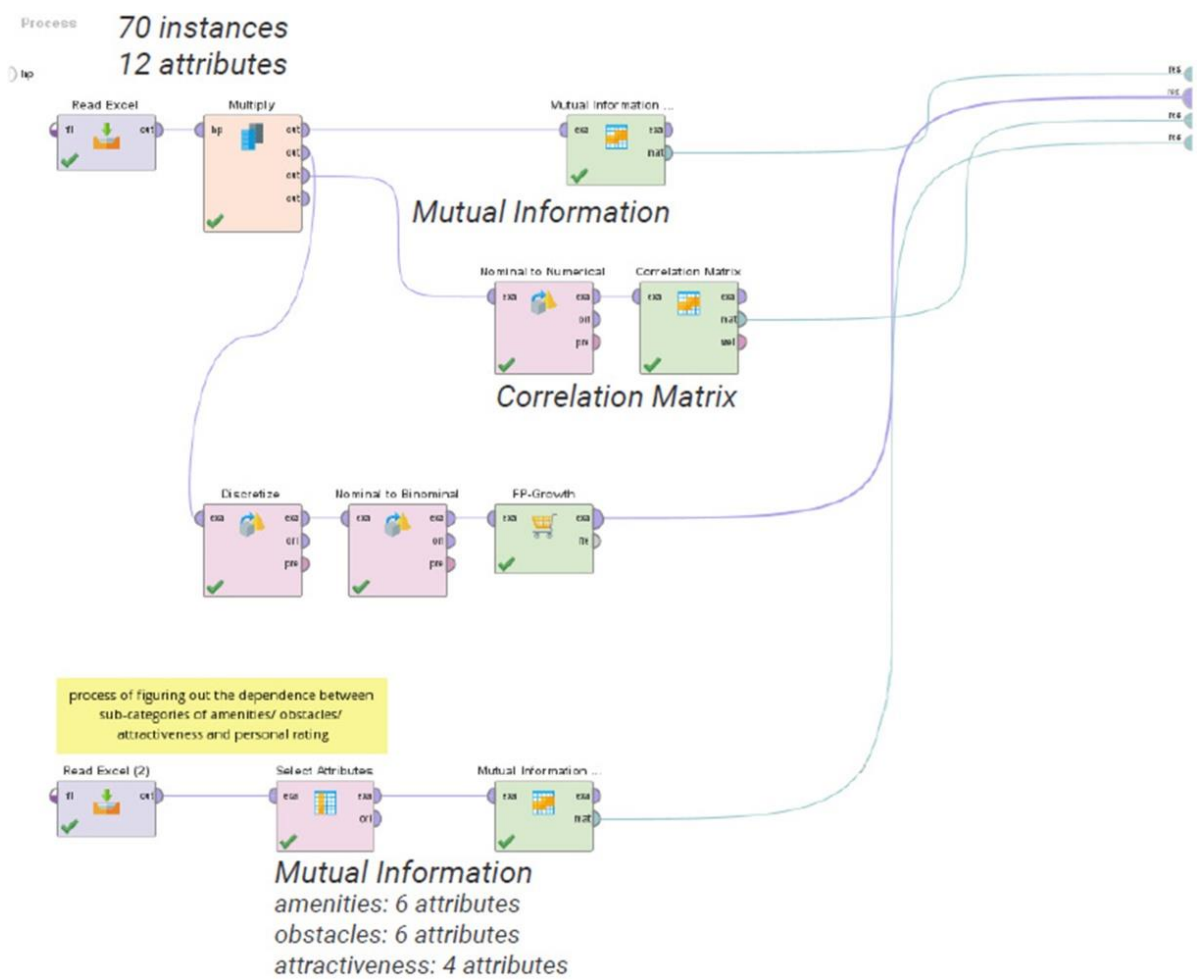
Process
70 instances
12 attributes
inp

Read Excel
fil out

Multiply
inp out out out out

Mutual Information ...
exa exa mat

Mutual Information

Nominal to Numerical
exa exa ori pre

Correlation Matrix
exa exa mat wei

Correlation Matrix

Discretize
exa exa ori pre

Nominal to Binominal
exa exa ori pre

FP-Growth
exa exa fre

res
res
res
res

process of figuring out the dependence between sub-categories of amenities/ obstacles/ attractiveness and personal rating

Read Excel (2)
fil out

Select Attributes
exa exa ori

Mutual Information ...
exa exa mat

Mutual Information
amenities: 6 attributes
obstacles: 6 attributes
attractiveness: 4 attributes